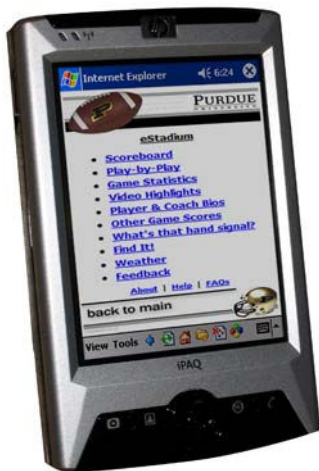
hp

Internet Explorer 6:24

PURDUE

eStadium

Scoreboard
Play-by-Play
Game Statistics
Video Highlights
Player & Coach Bios
Other Game Scores
What's that hand signal?
Find It!
Weather
Feedback

About | Help | FAQs

back to main

View Tools

iPAQ